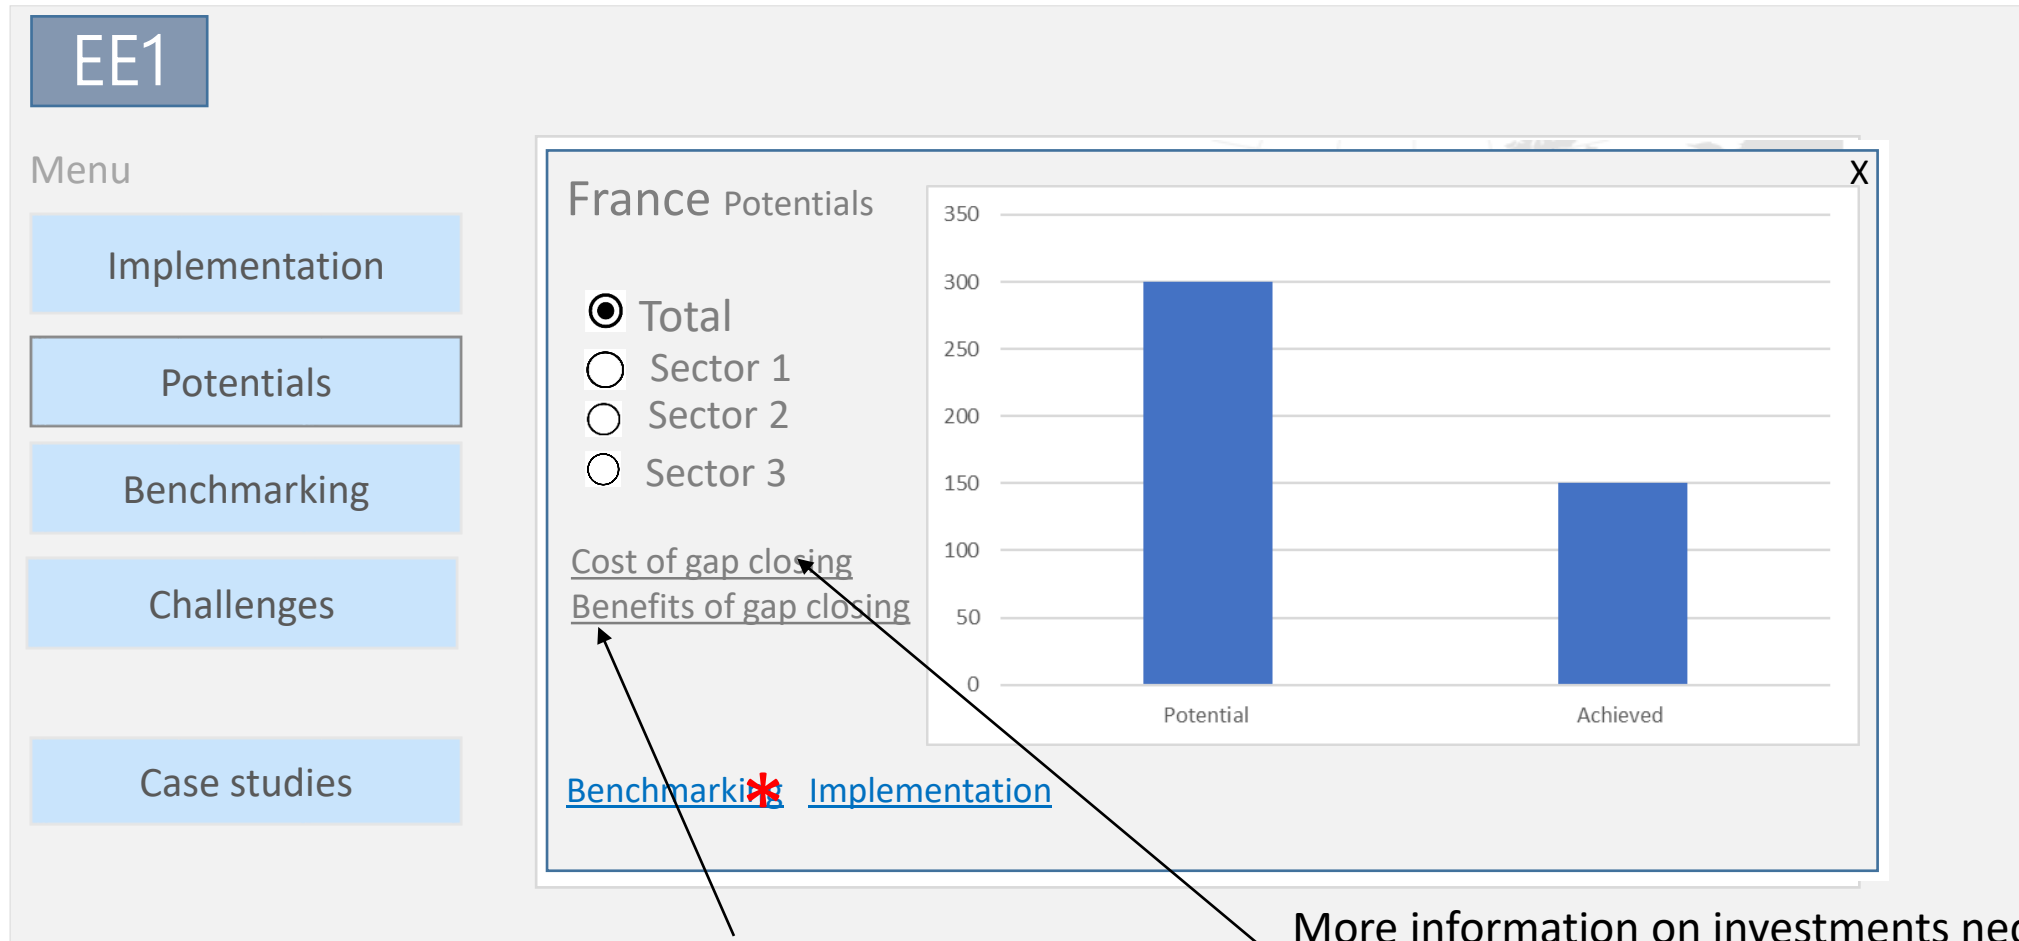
EE1

Menu

Implementation

Potentials

Benchmarking

Challenges

Case studies

X

France Potentials

Total
Sector 1
Sector 2
Sector 3

Cost of gap closing
Benefits of gap closing

350
300
250
200
150
100
50
0

Potential
Achieved

Benchmarking Implementation

More information on investments ne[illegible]